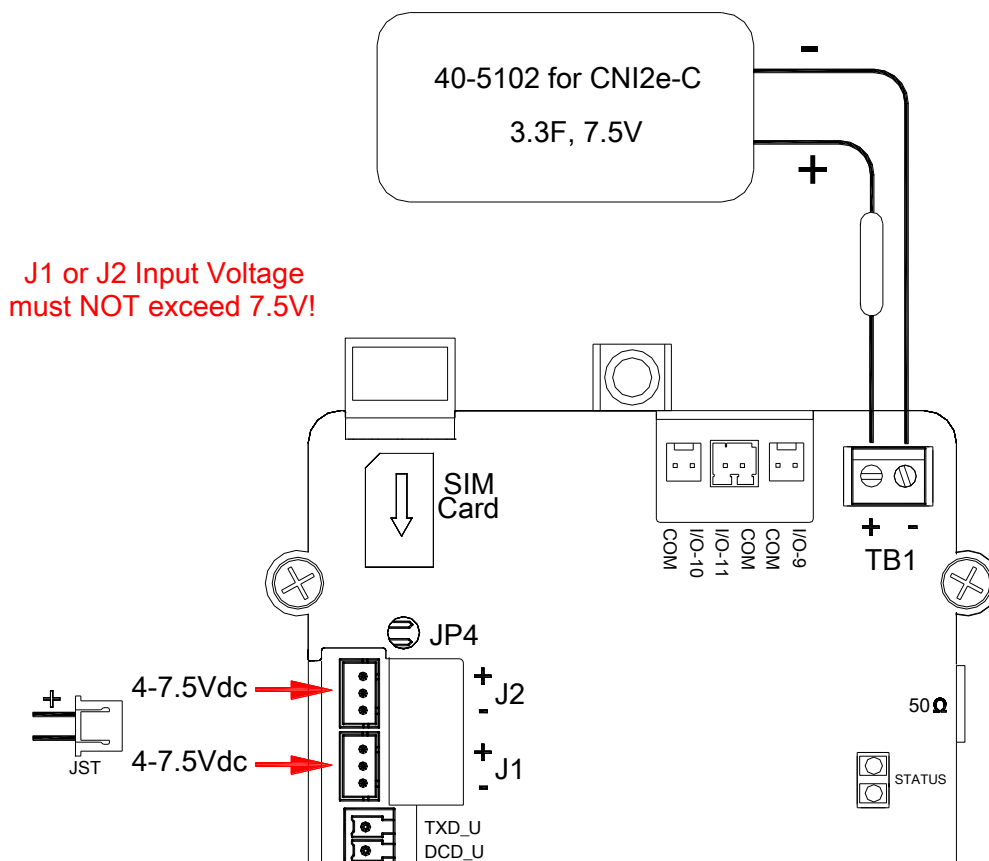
40-5102 for CNI2e-C

3.3F, 7.5V

-

+

J1 or J2 Input Voltage must NOT exceed 7.5V!

SIM Card

COM
I/O-10
I/O-11
COM
COM
I/O-9

+ -
TB1

JP4

+
-

4-7.5Vdc

+ J2
-

4-7.5Vdc

+ J1
-

JST

50Ω

STATUS

TXD_U
DCD_U